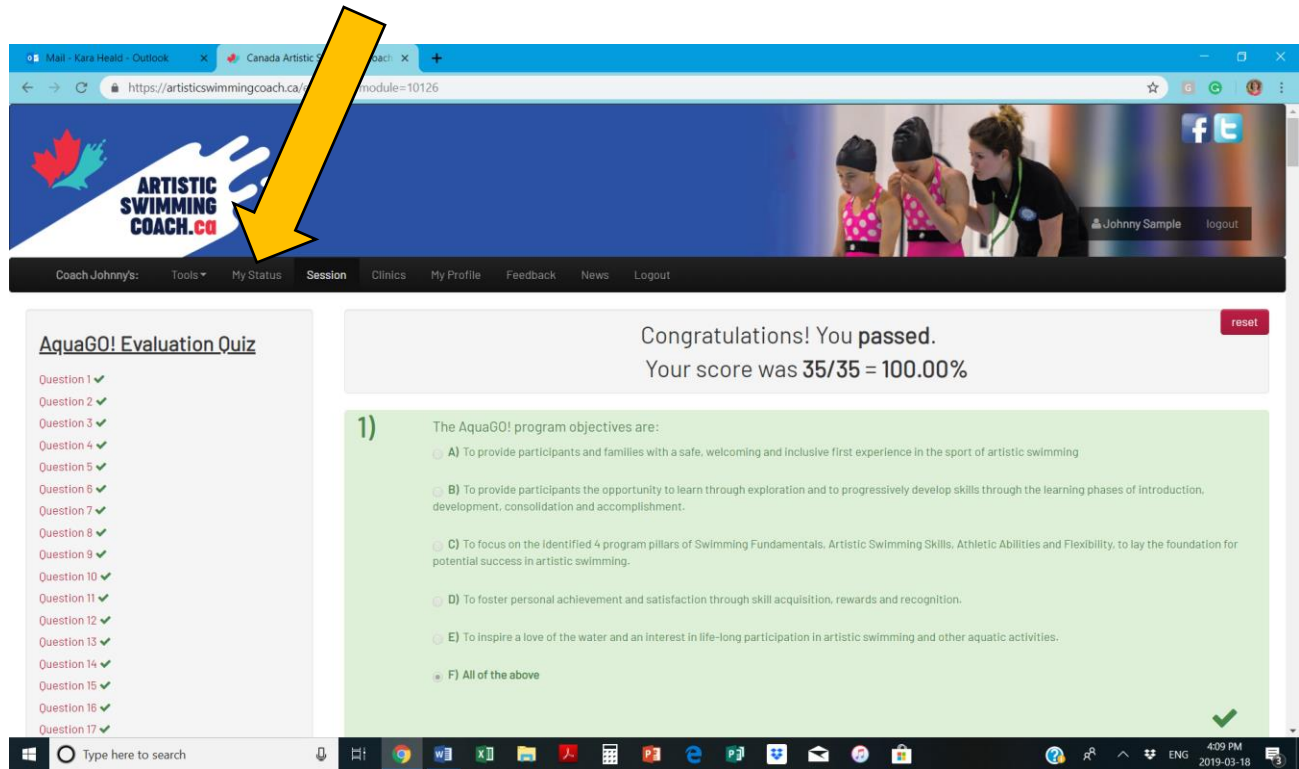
Mail - Kara Heald - Outlook ×
Canada Artistic S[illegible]oach ×
+

https://artisticswimmingcoach.ca/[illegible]module=10126

ARTISTIC SWIMMING COACH.ca

Johnny Sample logout

Coach Johnny's: Tools My Status Session Clinics My Profile Feedback News Logout

AquaGO! Evaluation Quiz

Question 1
Question 2
Question 3
Question 4
Question 5
Question 6
Question 7
Question 8
Question 9
Question 10
Question 11
Question 12
Question 13
Question 14
Question 15
Question 16
Question 17

reset

Congratulations! You **passed**.
Your score was **35/35** = 100.00%

1) The AquaGO! program objectives are:

A) To provide participants and families with a safe, welcoming and inclusive first experience in the sport of artistic swimming

B) To provide participants the opportunity to learn through exploration and to progressively develop skills through the learning phases of introduction, development, consolidation and accomplishment.

C) To focus on the identified 4 program pillars of Swimming Fundamentals, Artistic Swimming Skills, Athletic Abilities and Flexibility, to lay the foundation for potential success in artistic swimming.

D) To foster personal achievement and satisfaction through skill acquisition, rewards and recognition.

E) To inspire a love of the water and an interest in life-long participation in artistic swimming and other aquatic activities.

F) All of the above

Type here to search
ENG 4:09 PM 2019-03-18 3